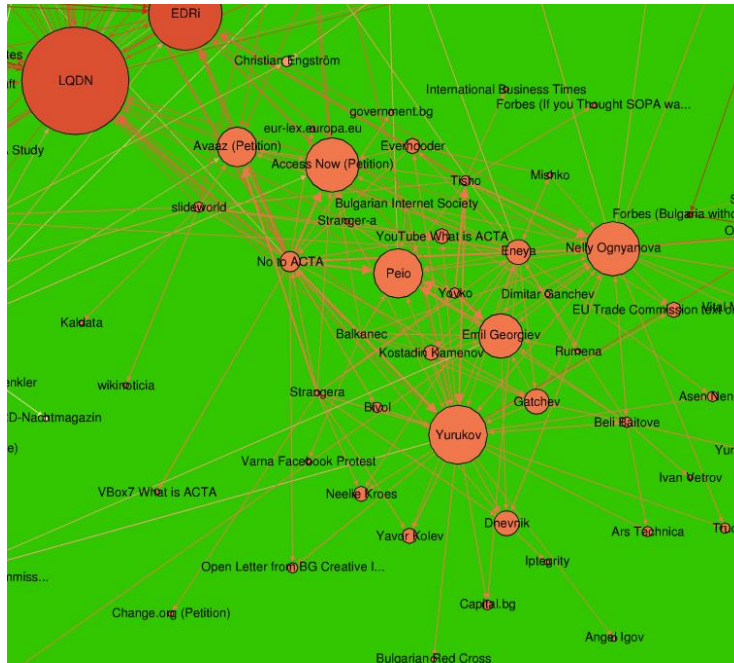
EDRi
les
ift
LQDN
Christian Engström
International Business Times
Forbes (If you Thought SOPA wa...
government.bg
eur-lex.europa.eu
Study
Avaaz (Petition)
Access Now (Petition)
Evemooder
Tisho
Mishko
Bulgarian Internet Society
slideworld
Strange-a
Forbes (Bulgaria witho
YouTube What is ACTA
No to ACTA
Eneya
Nelly Ognyanova
Peio
Yovko
Dimitar Ganchev
Kaldata
EU Trade Commission text o
Emil Georgiev
Balkanec
Kostadin Kamenov
Rumena
enkler
wikinoticia
Strangera
Gatchev
Asen Nen
D-Nachtmagazin
Bivol
Beli Baitove
e)
Yurukov
Yur
Varna Facebook Protest
Ivan Petrov
VBox7 What is ACTA
Neelie Kroes
Dnevnik
Ars Technica
Yavor Kolev
Iptegrity
Open Letter from BG Creative I...
mmiss...
Capital.bg
Change.org (Petition)
Angel Igov
Bulgarian Red Cross